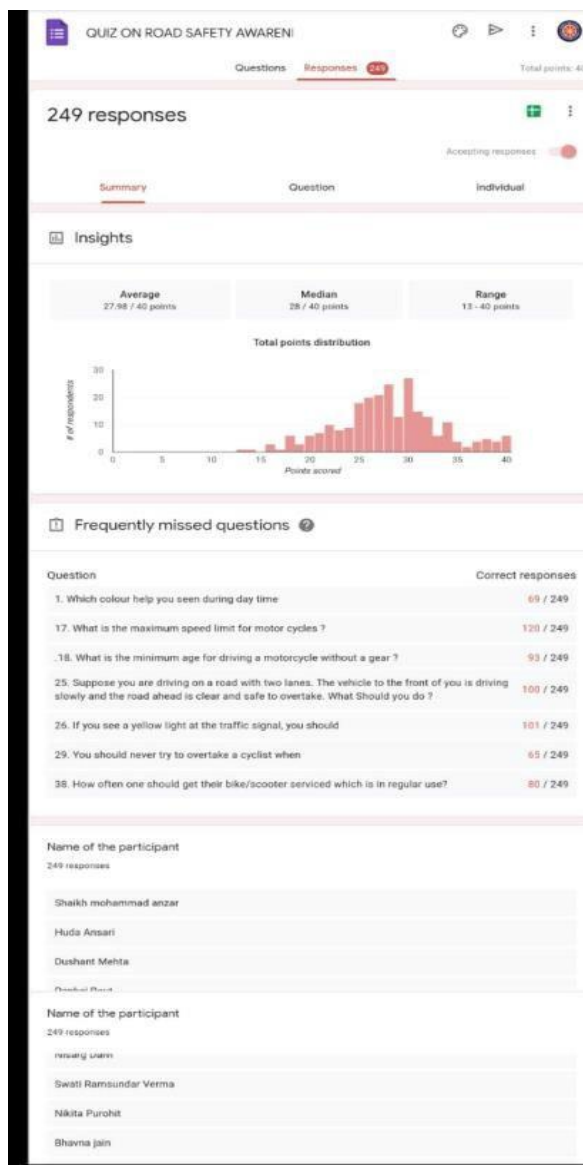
QUIZ ON ROAD SAFETY AWARENI

Questions Responses 249 Total points: 4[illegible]

249 responses

Accepting responses

Summary Question Individual

Insights

Average
27.98 / 40 points

Median
28 / 40 points

Range
13 - 40 points

Total points distribution

# of respondents

30
20
10
0

0 5 10 15 20 25 30 35 40
Points scored

Frequently missed questions

| Question | Correct responses |
|---|---|
| 1. Which colour help you seen during day time | 69 / 249 |
| 17. What is the maximum speed limit for motor cycles ? | 120 / 249 |
| .18. What is the minimum age for driving a motorcycle without a gear ? | 93 / 249 |
| 25. Suppose you are driving on a road with two lanes. The vehicle to the front of you is driving slowly and the road ahead is clear and safe to overtake. What Should you do ? | 100 / 249 |
| 26. If you see a yellow light at the traffic signal, you should | 101 / 249 |
| 29. You should never try to overtake a cyclist when | 65 / 249 |
| 38. How often one should get their bike/scooter serviced which is in regular use? | 80 / 249 |

Name of the participant
249 responses

Shaikh mohammad anzar

Huda Ansari

Dushant Mehta

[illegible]

Name of the participant
249 responses

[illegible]

Swati Ramsundar Verma

Nikita Purohit

Bhavna jain